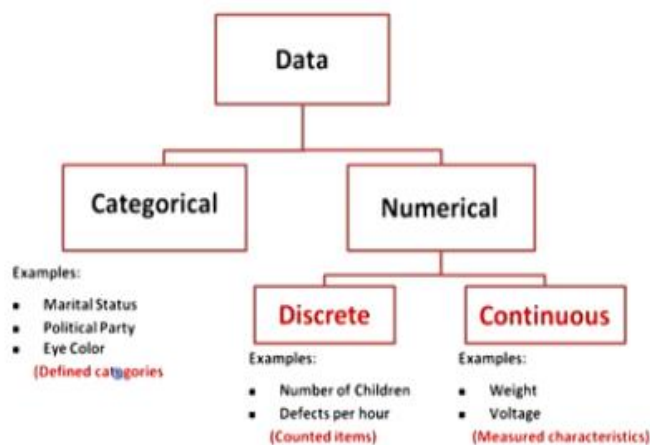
Data

Categorical

Numerical

Examples:

- Marital Status
- Political Party
- Eye Color

(Defined categories)

Discrete

Continuous

Examples:

- Number of Children
- Defects per hour

(Counted items)

Examples:

- Weight
- Voltage

(Measured characteristics)